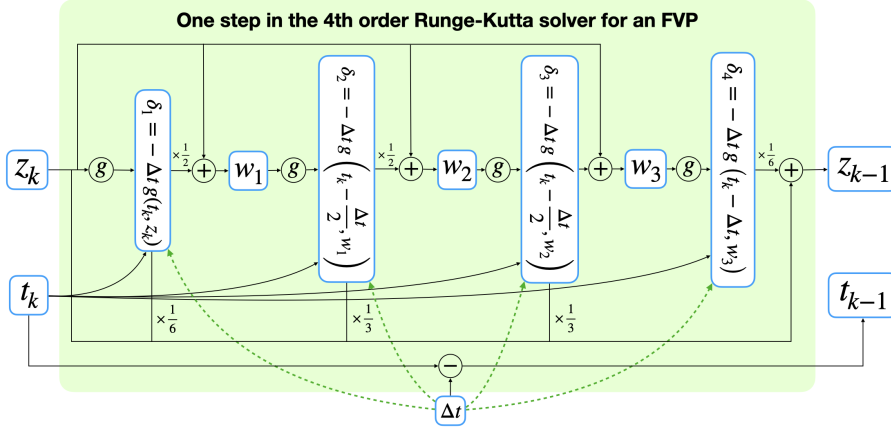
One step in the 4th order Runge-Kutta solver for an FVP

$z_k$

$g$

$\delta_1 = -\Delta t\, g(t_k, z_k)$

$\times\frac{1}{2}$

$+$

$w_1$

$g$

$\delta_2 = -\Delta t\, g\left(t_k - \frac{\Delta t}{2}, w_1\right)$

$\times\frac{1}{2}$

$+$

$w_2$

$g$

$\delta_3 = -\Delta t\, g\left(t_k - \frac{\Delta t}{2}, w_2\right)$

$+$

$w_3$

$g$

$\delta_4 = -\Delta t\, g\left(t_k - \Delta t, w_3\right)$

$\times\frac{1}{6}$

$+$

$z_{k-1}$

$t_k$

$\times\frac{1}{6}$

$\times\frac{1}{3}$

$\times\frac{1}{3}$

$t_{k-1}$

$-$

$\Delta t$